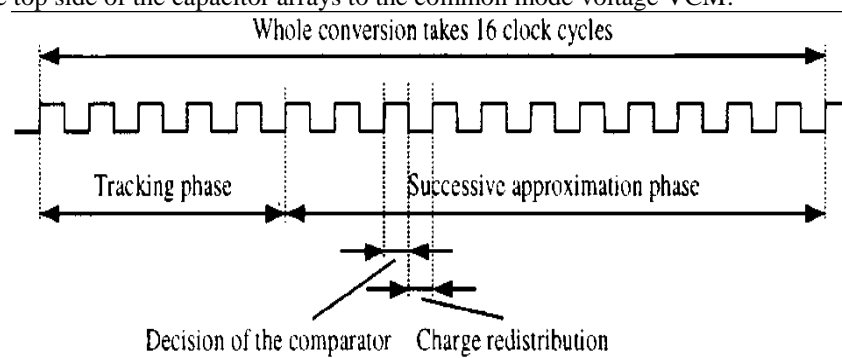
e top side of the capacitor arrays to the common mode voltage VCM.

Whole conversion takes 16 clock cycles

Tracking phase

Successive approximation phase

Decision of the comparator

Charge redistribution